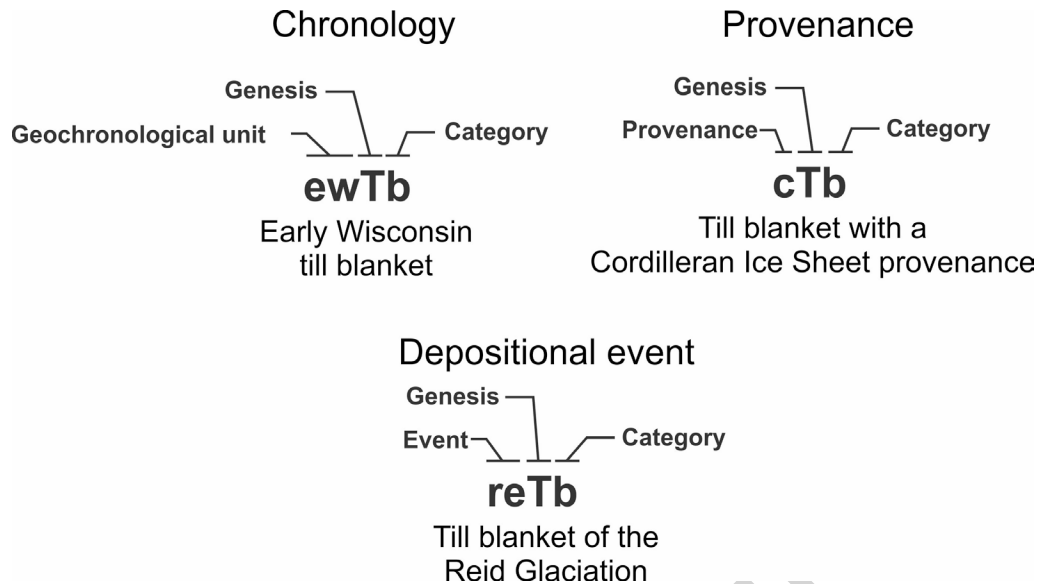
Chronology

Genesis
Geochronological unit
Category
ewTb
Early Wisconsin till blanket

Provenance

Genesis
Provenance
Category
cTb
Till blanket with a Cordilleran Ice Sheet provenance

Depositional event

Genesis
Event
Category
reTb
Till blanket of the Reid Glaciation